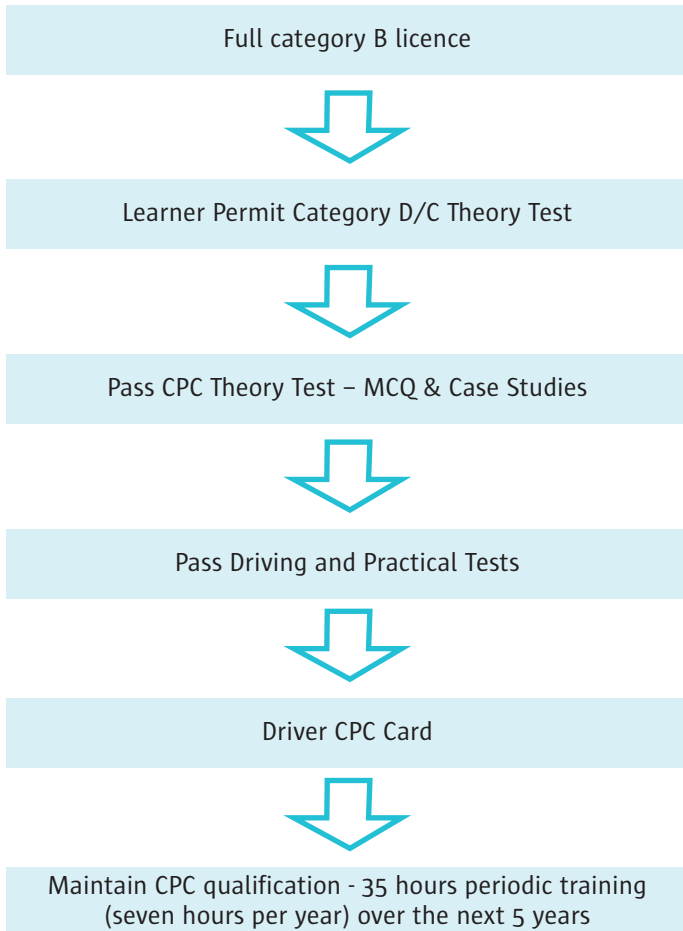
Full category B licence

Learner Permit Category D/C Theory Test

Pass CPC Theory Test – MCQ & Case Studies

Pass Driving and Practical Tests

Driver CPC Card

Maintain CPC qualification - 35 hours periodic training (seven hours per year) over the next 5 years